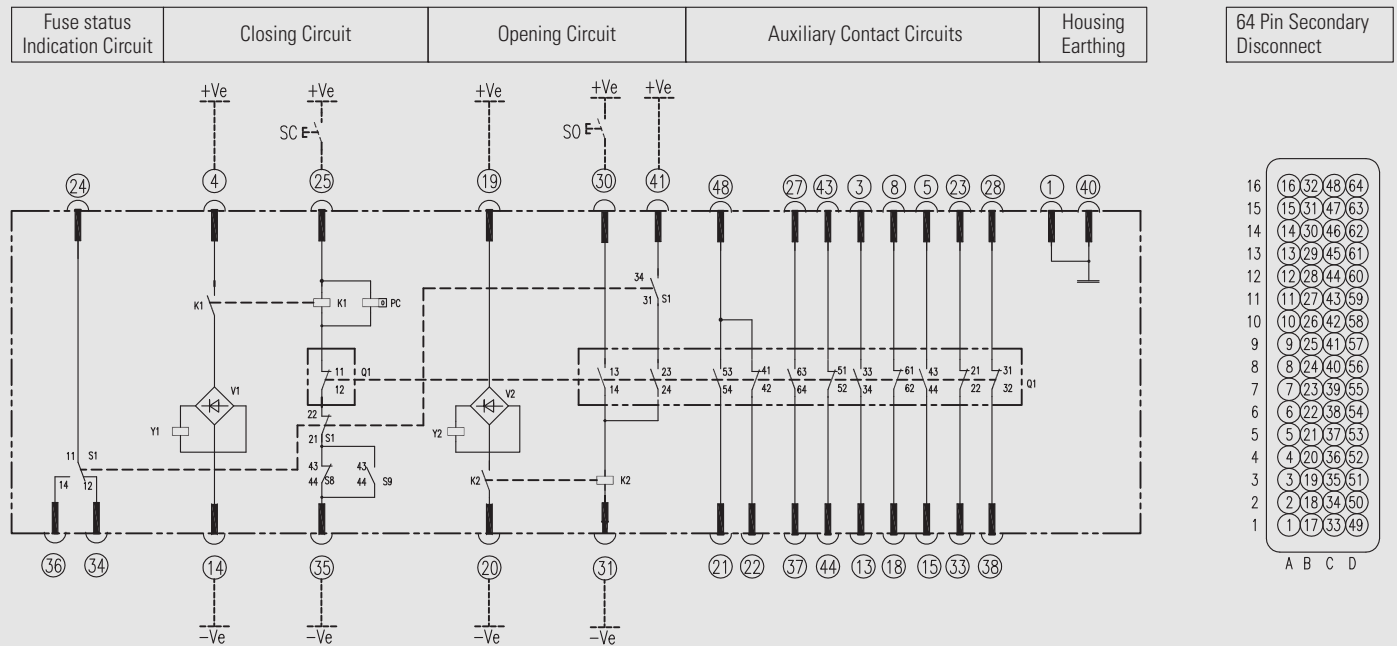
| Fuse status Indication Circuit | Closing Circuit | Opening Circuit | Auxiliary Contact Circuits | Housing Earthing |
|---|---|---|---|---|

64 Pin Secondary Disconnect

+Ve +Ve +Ve +Ve +Ve

SC SO

24 4 25 19 30 41 48 27 43 3 8 5 23 28 1 40

34 31 S1

K1 K1 PC

V1 V2

11 12 Q1

13 14 23 24 53 54 41 42 63 64 51 52 33 34 61 62 43 44 21 22 31 32 Q1

Y1 Y2

22 21 S1

11 S1 12 14

43 44 S8 43 44 S9

K2 K2

36 34 14 35 20 31 21 22 37 44 13 18 15 33 38

−Ve −Ve −Ve −Ve

| | A | B | C | D |
|---|---|---|---|---|
| 16 | 16 | 32 | 48 | 64 |
| 15 | 15 | 31 | 47 | 63 |
| 14 | 14 | 30 | 46 | 62 |
| 13 | 13 | 29 | 45 | 61 |
| 12 | 12 | 28 | 44 | 60 |
| 11 | 11 | 27 | 43 | 59 |
| 10 | 10 | 26 | 42 | 58 |
| 9 | 9 | 25 | 41 | 57 |
| 8 | 8 | 24 | 40 | 56 |
| 7 | 7 | 23 | 39 | 55 |
| 6 | 6 | 22 | 38 | 54 |
| 5 | 5 | 21 | 37 | 53 |
| 4 | 4 | 20 | 36 | 52 |
| 3 | 3 | 19 | 35 | 51 |
| 2 | 2 | 18 | 34 | 50 |
| 1 | 1 | 17 | 33 | 49 |